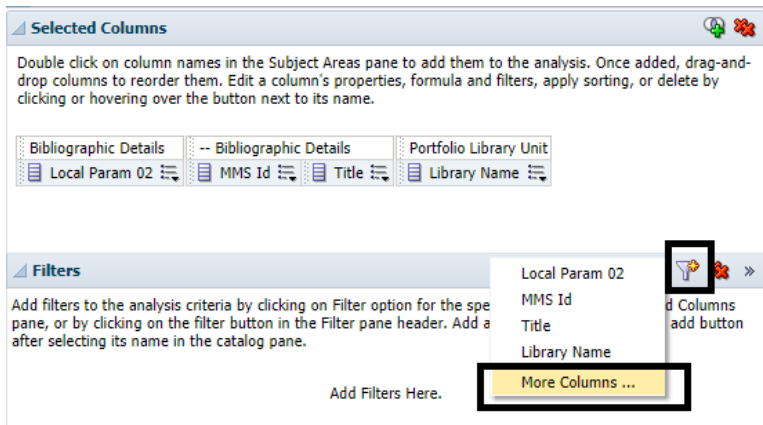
Selected Columns

Double click on column names in the Subject Areas pane to add them to the analysis. Once added, drag-and-drop columns to reorder them. Edit a column's properties, formula and filters, apply sorting, or delete by clicking or hovering over the button next to its name.

Bibliographic Details | -- Bibliographic Details | Portfolio Library Unit
Local Param 02 | MMS Id | Title | Library Name

Filters

Add filters to the analysis criteria by clicking on Filter option for the spe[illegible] d Columns pane, or by clicking on the filter button in the Filter pane header. Add a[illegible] add button after selecting its name in the catalog pane.

Local Param 02
MMS Id
Title
Library Name
More Columns ...

Add Filters Here.